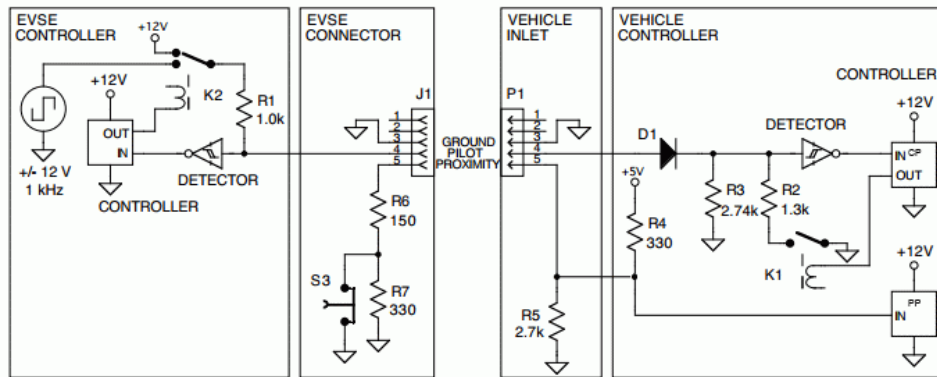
EVSE CONTROLLER

+12V

+12V

K2

R1 1.0k

OUT

IN

DETECTOR

+/- 12 V 1 kHz

CONTROLLER

EVSE CONNECTOR

J1

1 2 3 4 5

R6 150

S3

R7 330

GROUND PILOT PROXIMITY

VEHICLE INLET

P1

1 2 3 4 5

R5 2.7k

VEHICLE CONTROLLER

CONTROLLER

D1

DETECTOR

+12V

$IN^{CP}$

OUT

+5V

R4 330

R3 2.74k

R2 1.3k

K1

+12V

$IN^{PP}$